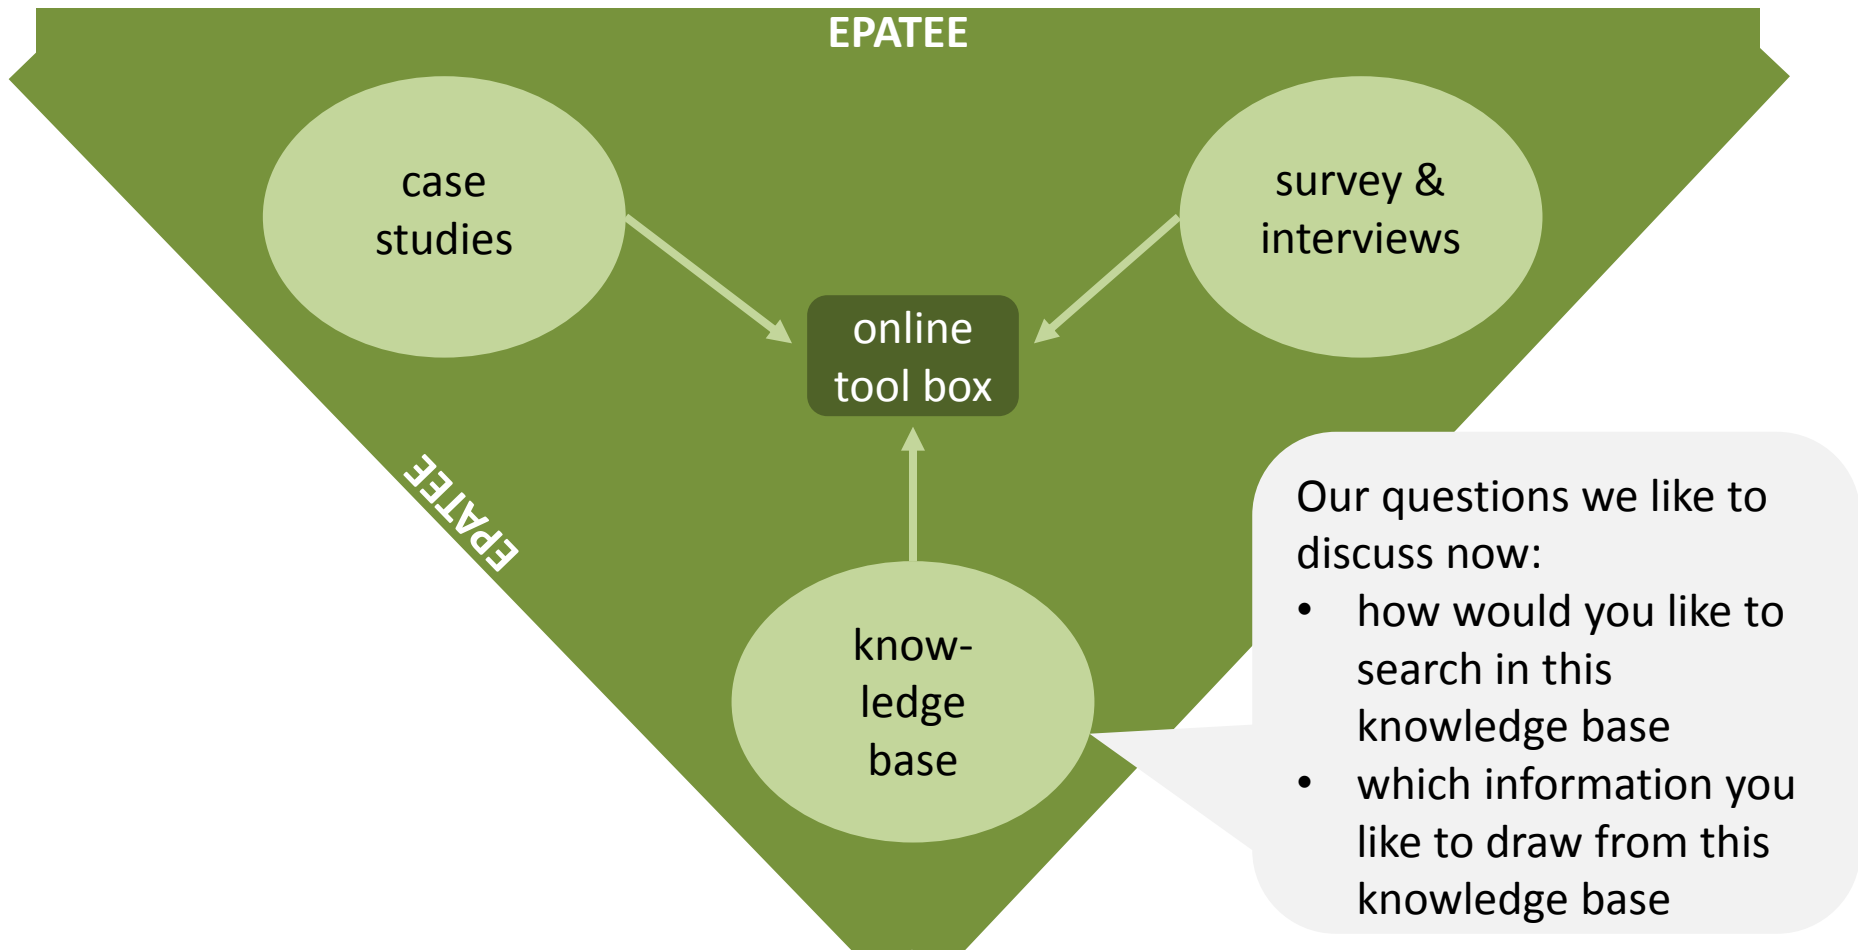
EPATEE

case studies

survey & interviews

online tool box

EPATEE

know-ledge base

Our questions we like to discuss now:
• how would you like to search in this knowledge base
• which information you like to draw from this knowledge base